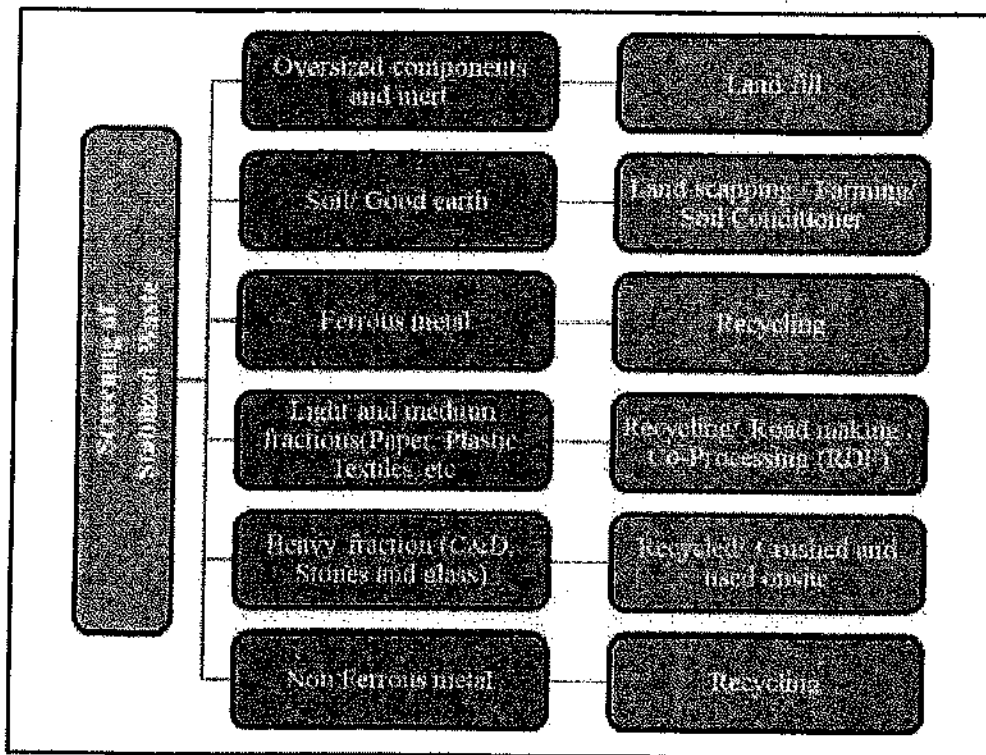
Screening of Stabilized Waste

Oversized components and inert

Land fill

Soil/ Good earth

Land scapping / Farming/ Soil Conditioner

Ferrous metal

Recycling

Light and medium fractions(Paper, Plastic, Textiles, etc

Recycling/ Road making / Co-Processing (RDF)

Heavy fraction (C&D, Stones and glass)

Recycled/ Crushed and used onsite

Non Ferrous metal

Recycling